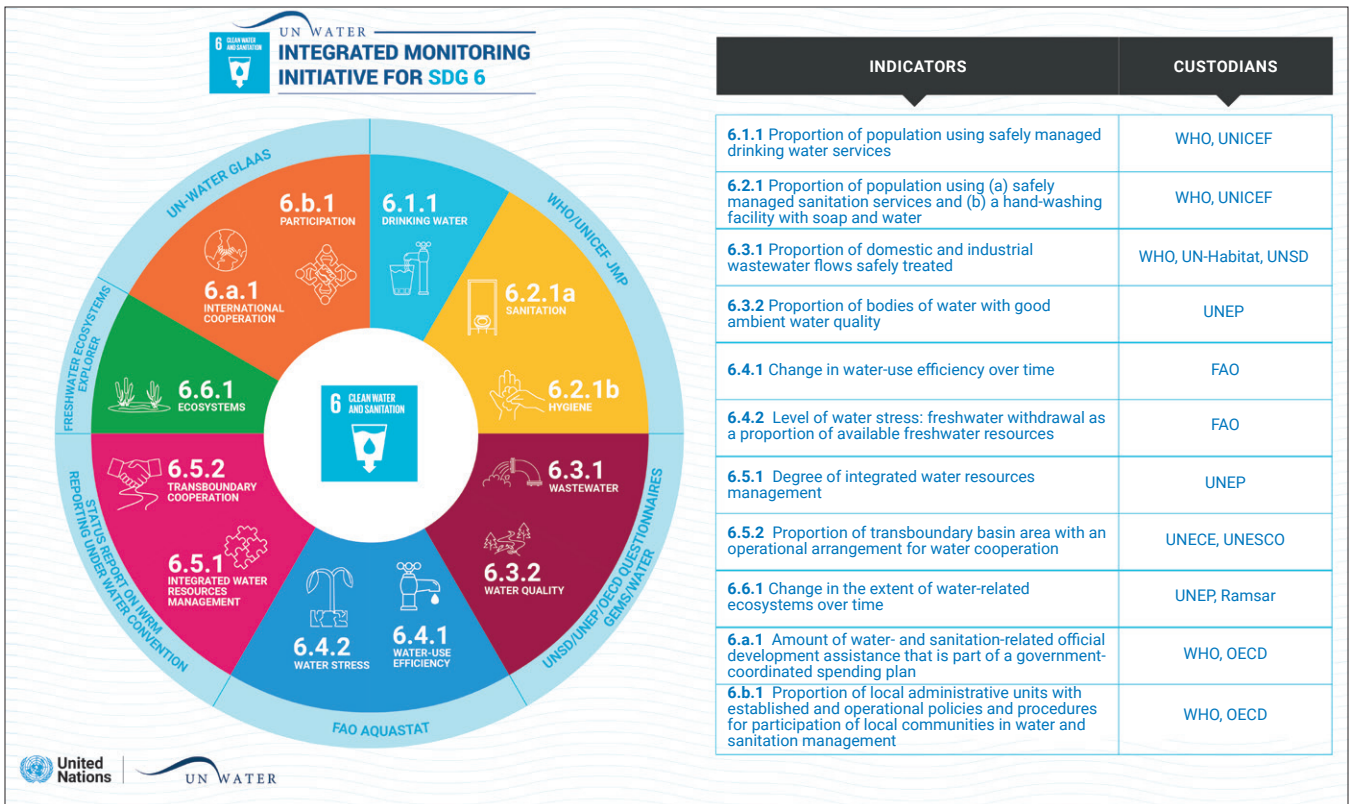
6 CLEAN WATER AND SANITATION

UN WATER
INTEGRATED MONITORING INITIATIVE FOR SDG 6

UN-WATER GLAAS
WHO/UNICEF JMP
FRESHWATER ECOSYSTEMS EXPLORER
STATUS REPORT ON IWRM
REPORTING UNDER WATER CONVENTION
FAO AQUASTAT
UNSD/UNEP/OECD QUESTIONNAIRES GEMS/WATER

6.b.1 PARTICIPATION
6.1.1 DRINKING WATER
6.a.1 INTERNATIONAL COOPERATION
6.2.1a SANITATION
6.6.1 ECOSYSTEMS
6 CLEAN WATER AND SANITATION
6.2.1b HYGIENE
6.5.2 TRANSBOUNDARY COOPERATION
6.3.1 WASTEWATER
6.5.1 INTEGRATED WATER RESOURCES MANAGEMENT
6.3.2 WATER QUALITY
6.4.2 WATER STRESS
6.4.1 WATER-USE EFFICIENCY

| INDICATORS | CUSTODIANS |
|---|---|
| 6.1.1 Proportion of population using safely managed drinking water services | WHO, UNICEF |
| 6.2.1 Proportion of population using (a) safely managed sanitation services and (b) a hand-washing facility with soap and water | WHO, UNICEF |
| 6.3.1 Proportion of domestic and industrial wastewater flows safely treated | WHO, UN-Habitat, UNSD |
| 6.3.2 Proportion of bodies of water with good ambient water quality | UNEP |
| 6.4.1 Change in water-use efficiency over time | FAO |
| 6.4.2 Level of water stress: freshwater withdrawal as a proportion of available freshwater resources | FAO |
| 6.5.1 Degree of integrated water resources management | UNEP |
| 6.5.2 Proportion of transboundary basin area with an operational arrangement for water cooperation | UNECE, UNESCO |
| 6.6.1 Change in the extent of water-related ecosystems over time | UNEP, Ramsar |
| 6.a.1 Amount of water- and sanitation-related official development assistance that is part of a government-coordinated spending plan | WHO, OECD |
| 6.b.1 Proportion of local administrative units with established and operational policies and procedures for participation of local communities in water and sanitation management | WHO, OECD |

United Nations | UN WATER